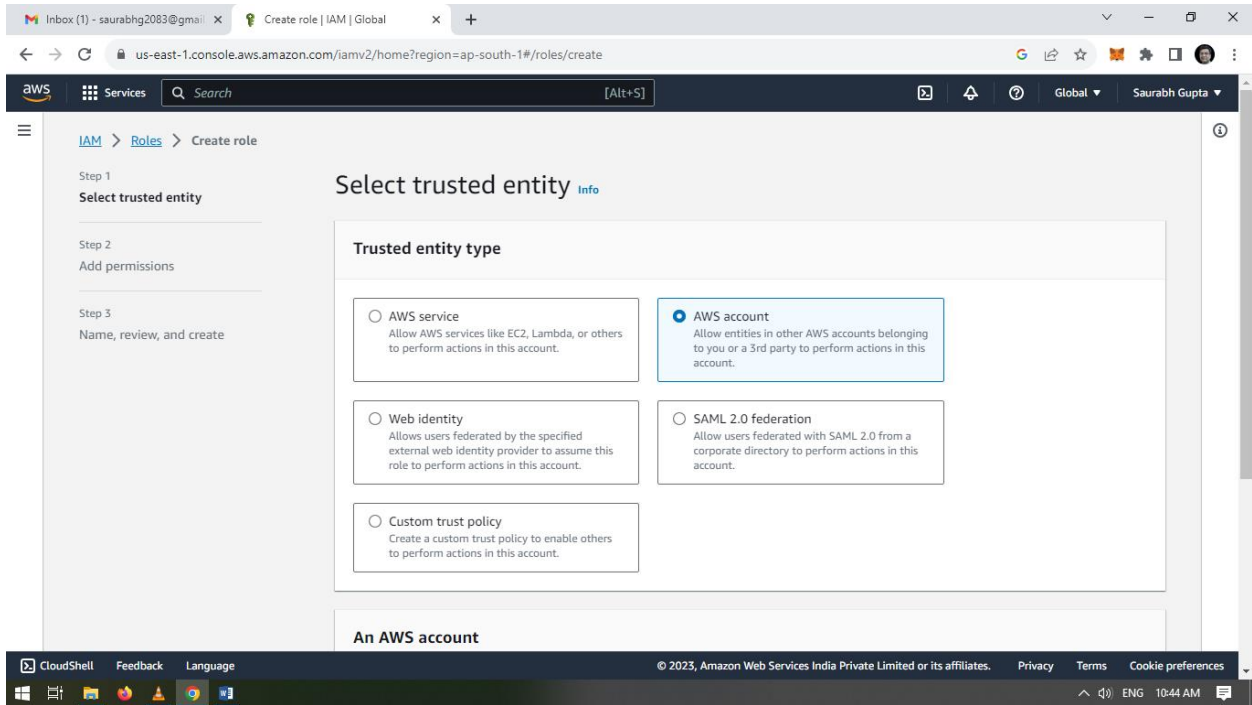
Inbox (1) - saurabhg2083@gmail ×
Create role | IAM | Global ×
+

us-east-1.console.aws.amazon.com/iamv2/home?region=ap-south-1#/roles/create

aws Services Search [Alt+S] Global ▼ Saurabh Gupta ▼

IAM > Roles > Create role

Step 1
Select trusted entity

Step 2
Add permissions

Step 3
Name, review, and create

Select trusted entity Info

Trusted entity type

AWS service
Allow AWS services like EC2, Lambda, or others to perform actions in this account.

AWS account
Allow entities in other AWS accounts belonging to you or a 3rd party to perform actions in this account.

Web identity
Allows users federated by the specified external web identity provider to assume this role to perform actions in this account.

SAML 2.0 federation
Allow users federated with SAML 2.0 from a corporate directory to perform actions in this account.

Custom trust policy
Create a custom trust policy to enable others to perform actions in this account.

An AWS account

CloudShell Feedback Language
© 2023, Amazon Web Services India Private Limited or its affiliates. Privacy Terms Cookie preferences

ENG 10:44 AM